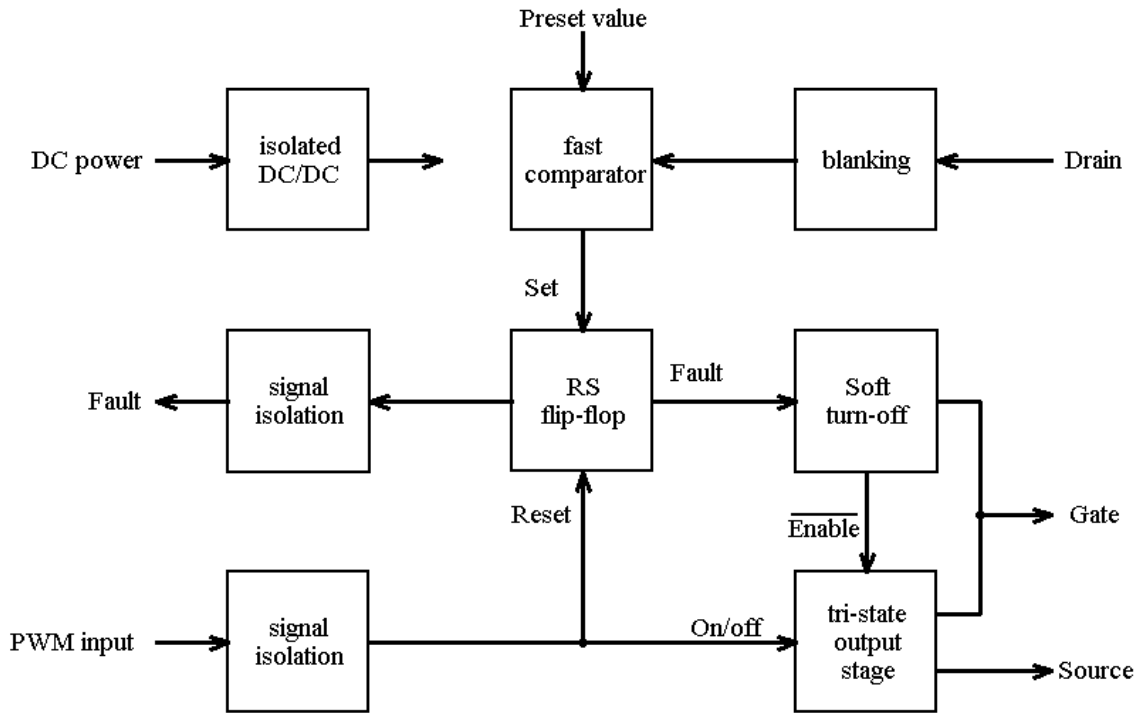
Preset value

DC power

isolated DC/DC

fast comparator

blanking

Drain

Set

Fault

signal isolation

RS flip-flop

Fault

Soft turn-off

Reset

$\overline{\text{Enable}}$

Gate

PWM input

signal isolation

On/off

tri-state output stage

Source